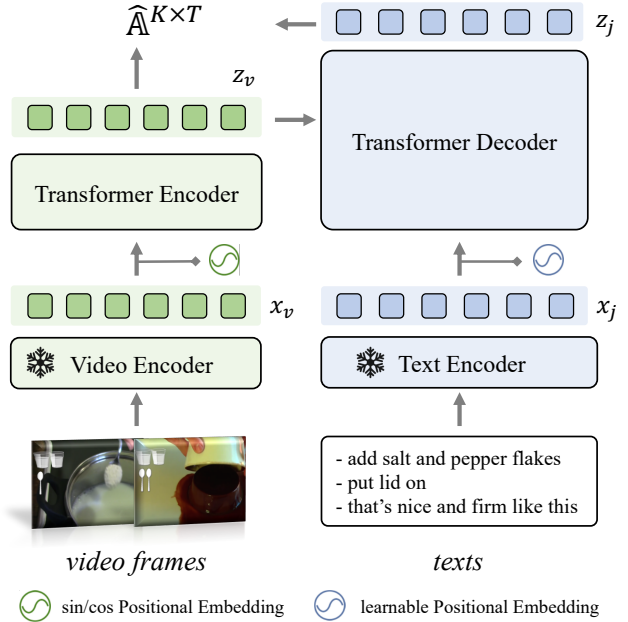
$\widehat{\mathbb{A}}^{K\times T}$

$z_j$

$z_v$

Transformer Decoder

Transformer Encoder

$x_v$

$x_j$

Video Encoder

Text Encoder

- add salt and pepper flakes
- put lid on
- that's nice and firm like this

video frames

texts

sin/cos Positional Embedding

learnable Positional Embedding